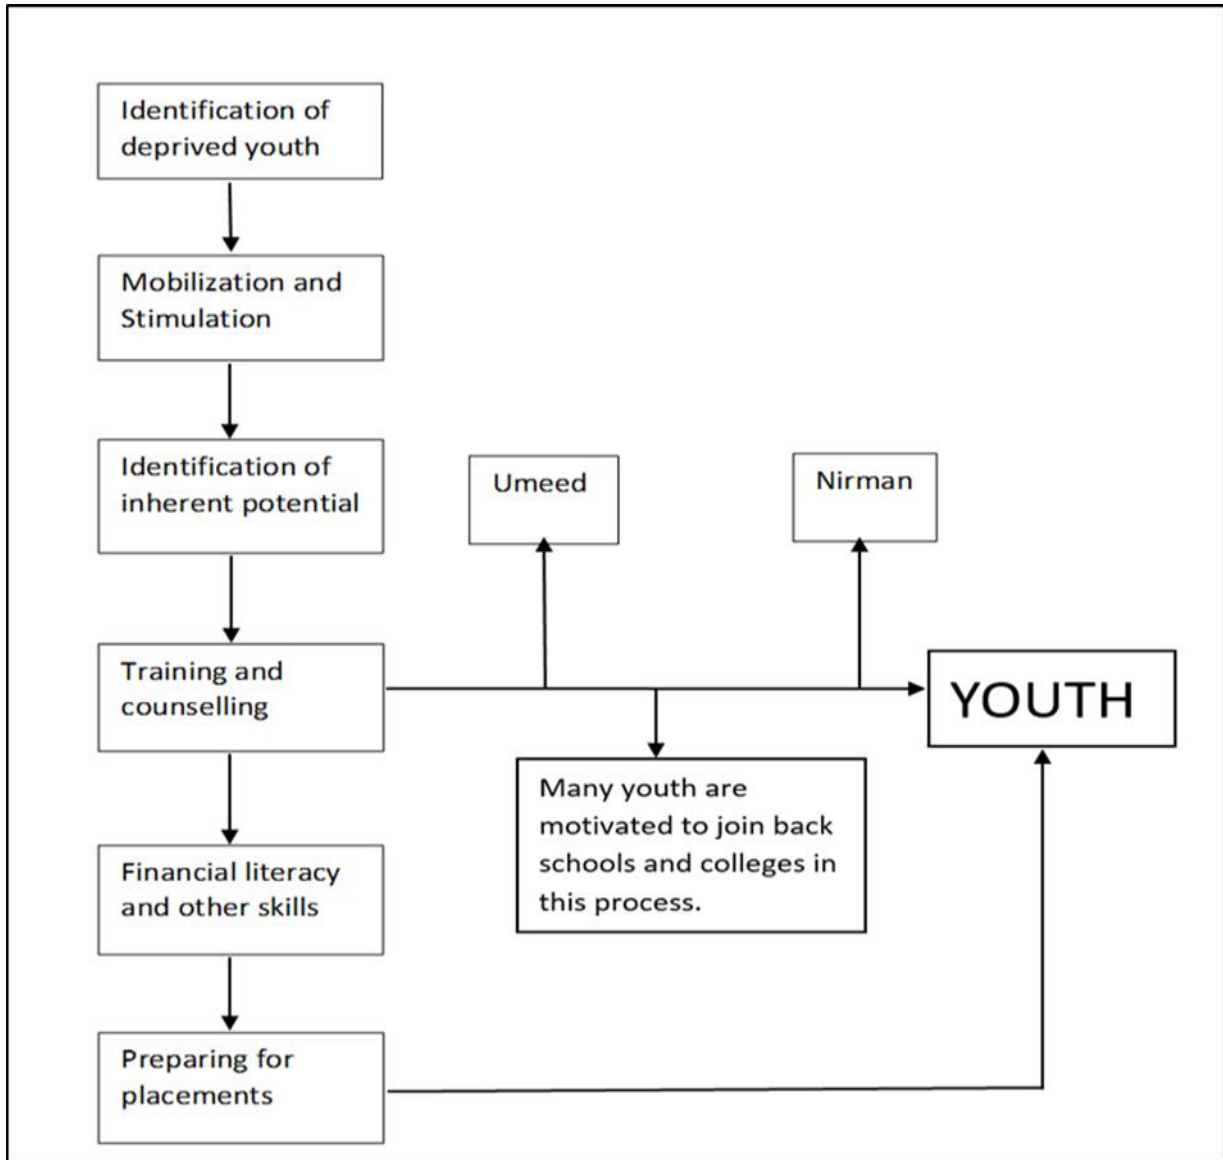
Identification of deprived youth

Mobilization and Stimulation

Identification of inherent potential

Umeed

Nirman

Training and counselling

YOUTH

Many youth are motivated to join back schools and colleges in this process.

Financial literacy and other skills

Preparing for placements